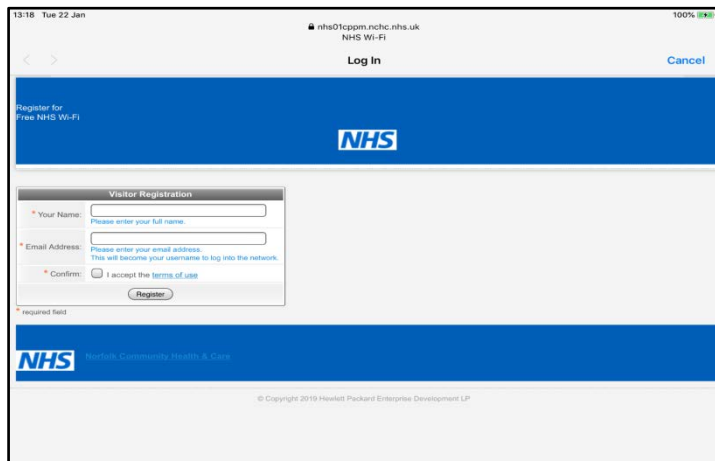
13:18 Tue 22 Jan

nhs01cppm.nchc.nhs.uk
NHS Wi-Fi

100%

Log In

Cancel

Register for
Free NHS Wi-Fi

NHS

Visitor Registration

* Your Name:
Please enter your full name.

* Email Address:
Please enter your email address.
This will become your username to log into the network.

* Confirm: I accept the terms of use

Register

* required field

NHS Norfolk Community Health & Care

© Copyright 2019 Hewlett Packard Enterprise Development LP